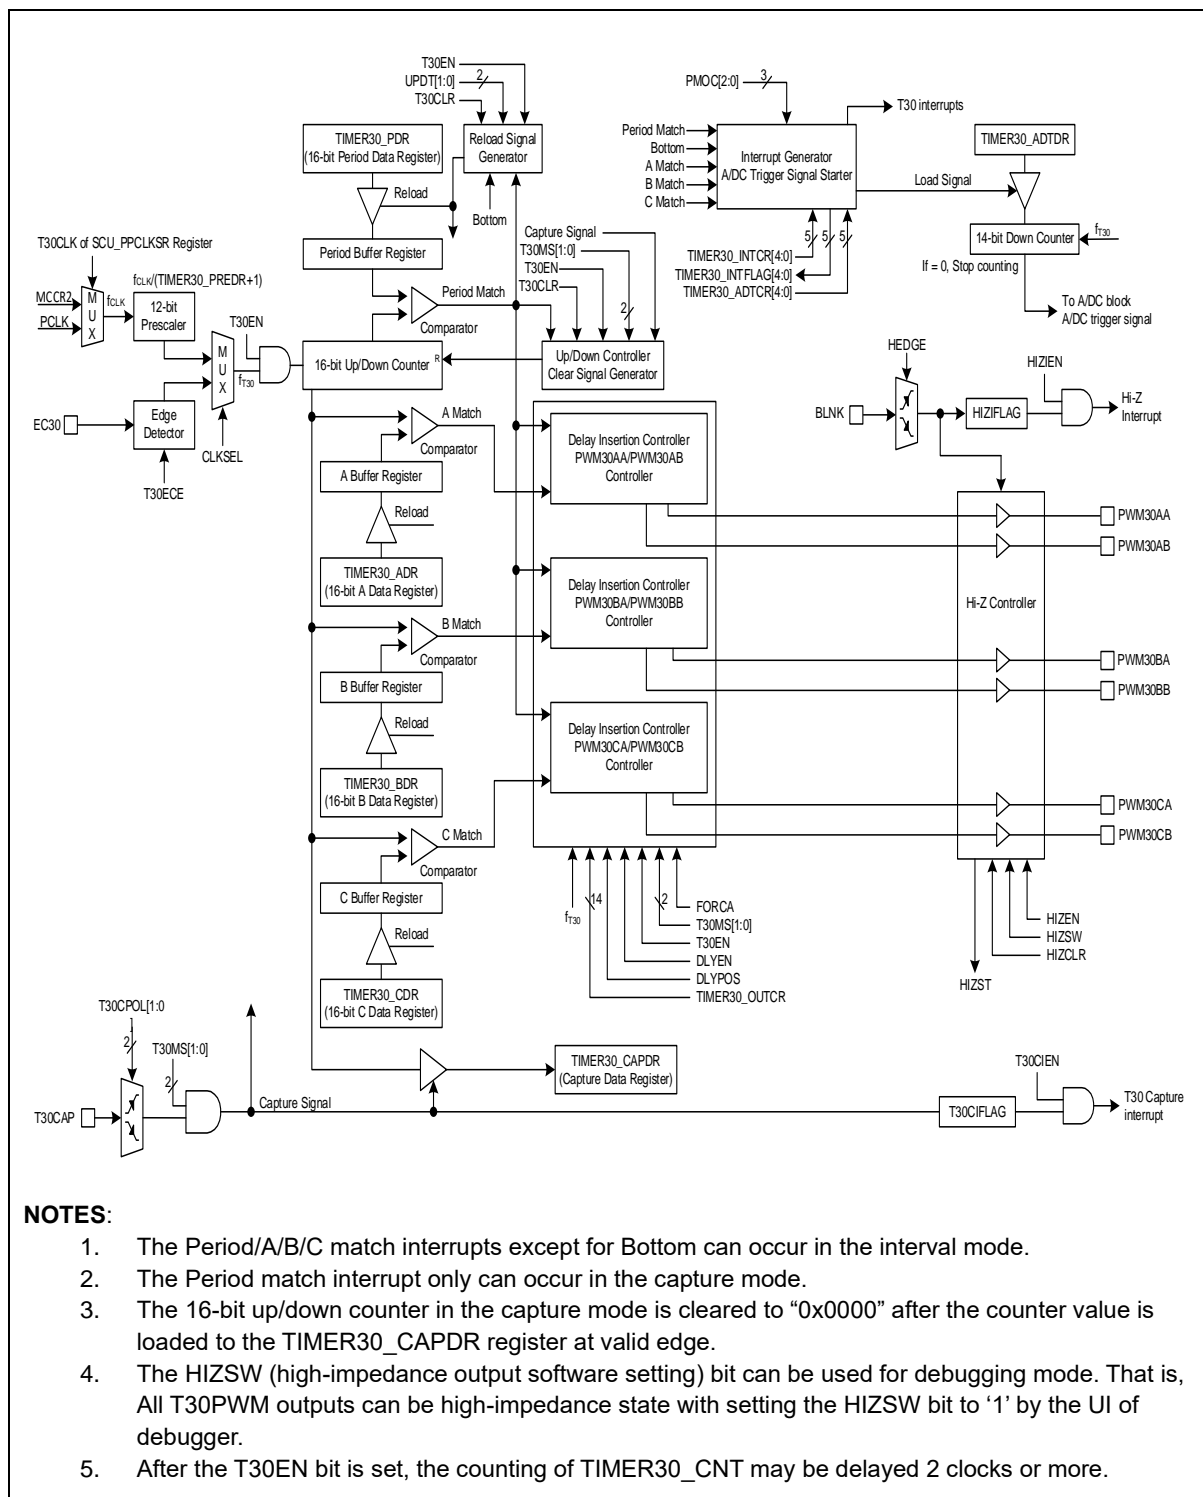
T30EN
UPDT[1:0]
2
T30CLR
TIMER30_PDR
(16-bit Period Data Register)
Reload Signal Generator
Reload
Bottom
Period Buffer Register
T30CLK of SCU_PPCLKSR Register
$f_{CLK}$/(TIMER30_PREDR+1)
MCCR2
PCLK
M
U
X
$f_{CLK}$
12-bit Prescaler
T30EN
M
U
X
$f_{T30}$
16-bit Up/Down Counter
R
Period Match
Comparator
Capture Signal
T30MS[1:0]
T30EN
T30CLR
2
Up/Down Controller
Clear Signal Generator
EC30
Edge Detector
T30ECE
CLKSEL
PMOC[2:0]
3
T30 interrupts
Period Match
Bottom
A Match
B Match
C Match
Interrupt Generator
A/DC Trigger Signal Starter
Load Signal
TIMER30_ADTDR
$f_{T30}$
14-bit Down Counter
If = 0, Stop counting
5
5
5
TIMER30_INTCR[4:0]
TIMER30_INTFLAG[4:0]
TIMER30_ADTCR[4:0]
To A/DC block
A/DC trigger signal
HEDGE
HIZIEN
BLNK
HIZIFLAG
Hi-Z Interrupt
A Match
Comparator
A Buffer Register
Reload
TIMER30_ADR
(16-bit A Data Register)
Delay Insertion Controller
PWM30AA/PWM30AB
Controller
PWM30AA
PWM30AB
Delay Insertion Controller
PWM30BA/PWM30BB
Controller
Hi-Z Controller
B Match
Comparator
B Buffer Register
Reload
TIMER30_BDR
(16-bit B Data Register)
PWM30BA
PWM30BB
Delay Insertion Controller
PWM30CA/PWM30CB
Controller
C Match
Comparator
C Buffer Register
Reload
TIMER30_CDR
(16-bit C Data Register)
PWM30CA
PWM30CB
$f_{T30}$
14
2
FORCA
T30MS[1:0]
T30EN
DLYEN
DLYPOS
TIMER30_OUTCR
HIZST
HIZEN
HIZSW
HIZCLR
T30CPOL[1:0
2
T30MS[1:0]
2
T30CAP
Capture Signal
TIMER30_CAPDR
(Capture Data Register)
T30CIEN
T30CIFLAG
T30 Capture interrupt

NOTES:
1. The Period/A/B/C match interrupts except for Bottom can occur in the interval mode.
2. The Period match interrupt only can occur in the capture mode.
3. The 16-bit up/down counter in the capture mode is cleared to "0x0000" after the counter value is loaded to the TIMER30_CAPDR register at valid edge.
4. The HIZSW (high-impedance output software setting) bit can be used for debugging mode. That is, All T30PWM outputs can be high-impedance state with setting the HIZSW bit to '1' by the UI of debugger.
5. After the T30EN bit is set, the counting of TIMER30_CNT may be delayed 2 clocks or more.